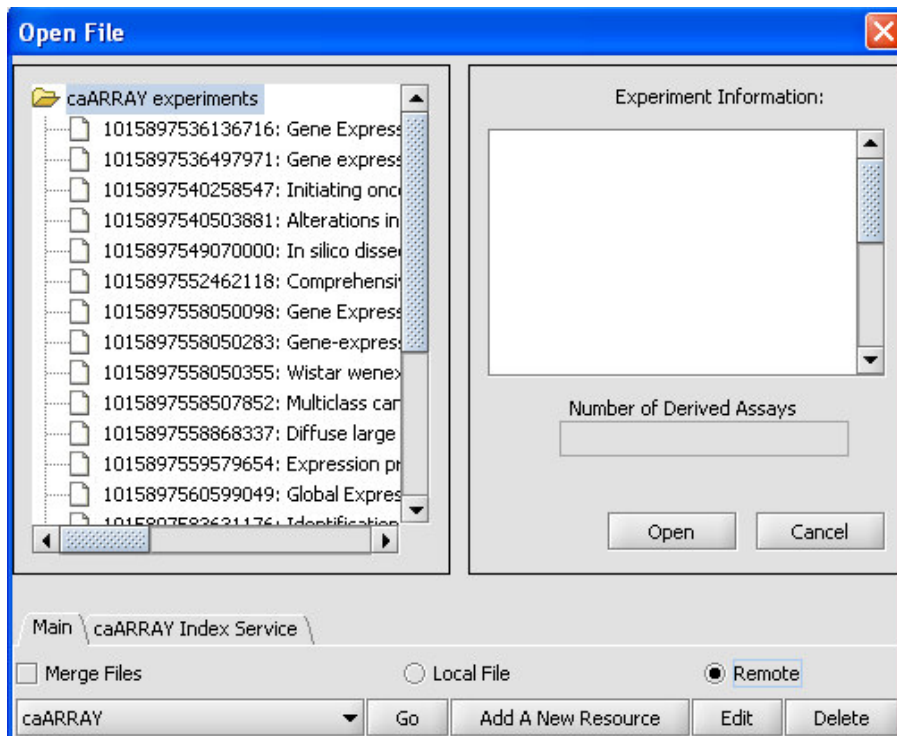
Open File

caARRAY experiments
1015897536136716: Gene Express
1015897536497971: Gene express
1015897540258547: Initiating onc
1015897540503881: Alterations in
1015897549070000: In silico disse
1015897552462118: Comprehensi
1015897558050098: Gene Express
1015897558050283: Gene-express
1015897558050355: Wistar wenex
1015897558507852: Multiclass car
1015897558868337: Diffuse large
1015897559579654: Expression pr
1015897560599049: Global Expres
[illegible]

Experiment Information:

Number of Derived Assays

Open
Cancel

Main
caARRAY Index Service

Merge Files
Local File
Remote

caARRAY
Go
Add A New Resource
Edit
Delete